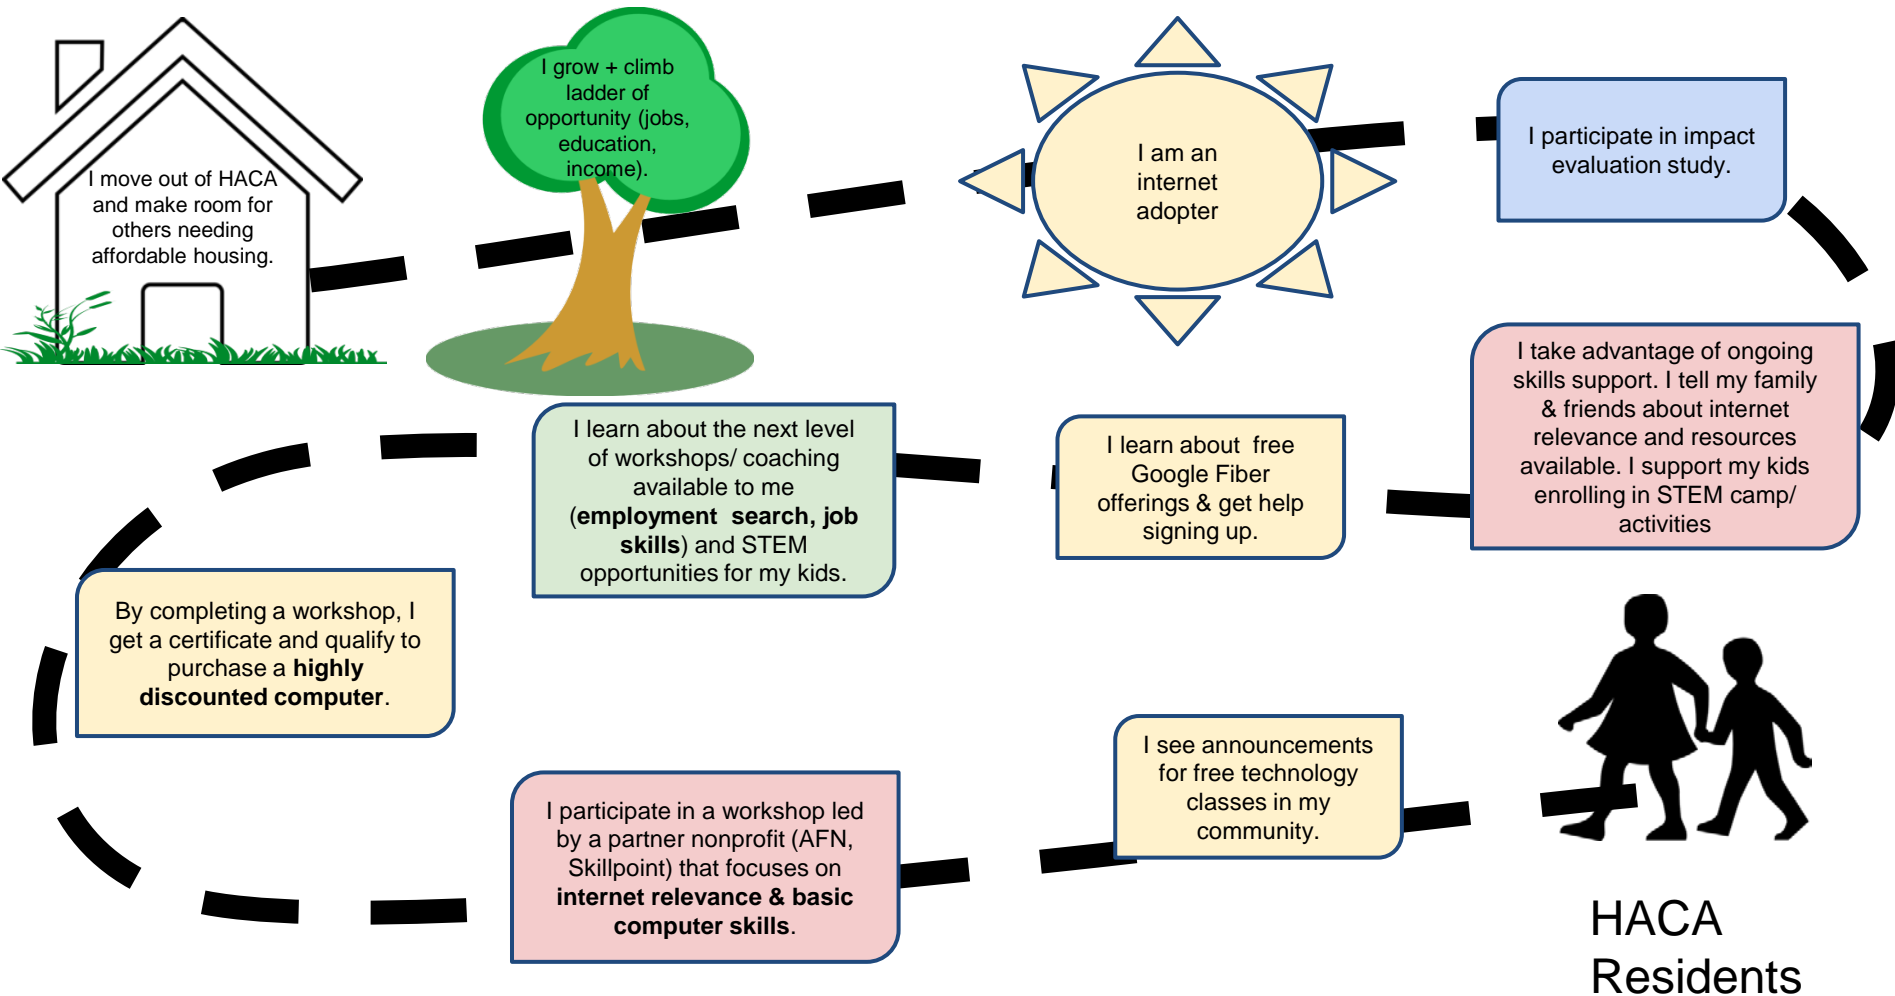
I move out of HACA and make room for others needing affordable housing.

I grow + climb ladder of opportunity (jobs, education, income).

I am an internet adopter

I participate in impact evaluation study.

I take advantage of ongoing skills support. I tell my family & friends about internet relevance and resources available. I support my kids enrolling in STEM camp/ activities

I learn about free Google Fiber offerings & get help signing up.

I learn about the next level of workshops/ coaching available to me (**employment search, job skills**) and STEM opportunities for my kids.

By completing a workshop, I get a certificate and qualify to purchase a **highly discounted computer**.

I see announcements for free technology classes in my community.

I participate in a workshop led by a partner nonprofit (AFN, Skillpoint) that focuses on **internet relevance & basic computer skills**.

HACA Residents